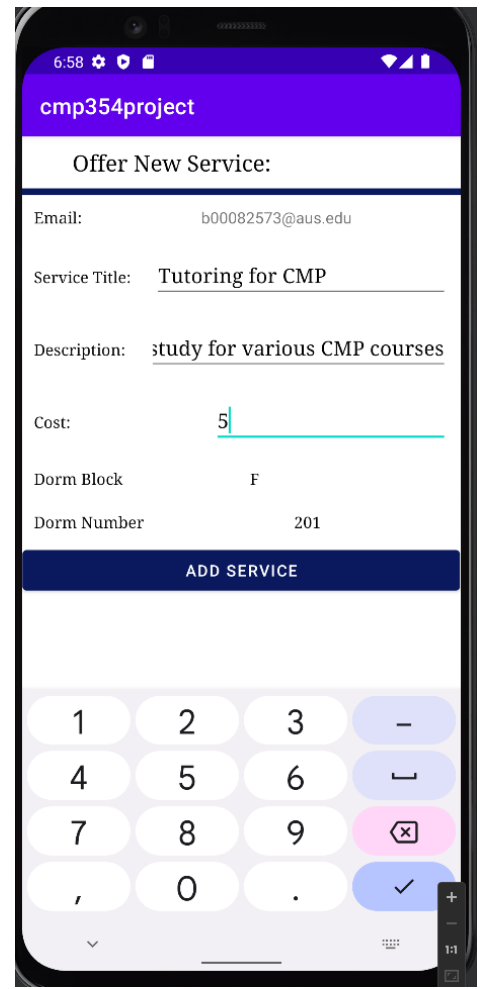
6:58

cmp354project

Offer New Service:

Email: b00082573@aus.edu

Service Title: Tutoring for CMP

Description: study for various CMP courses

Cost: 5

Dorm Block F

Dorm Number 201

ADD SERVICE

1 2 3 –
4 5 6 ␣
7 8 9
, 0 .

+
–
1:1